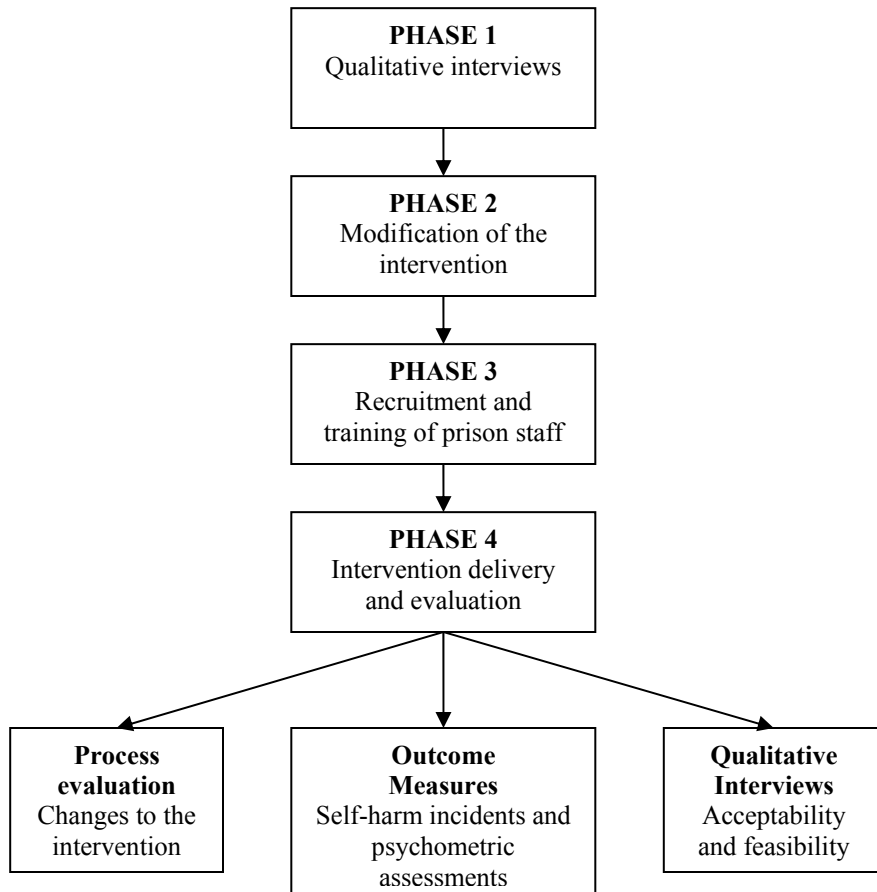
**PHASE 1**
Qualitative interviews

**PHASE 2**
Modification of the intervention

**PHASE 3**
Recruitment and training of prison staff

**PHASE 4**
Intervention delivery and evaluation

**Process evaluation**
Changes to the intervention

**Outcome Measures**
Self-harm incidents and psychometric assessments

**Qualitative Interviews**
Acceptability and feasibility